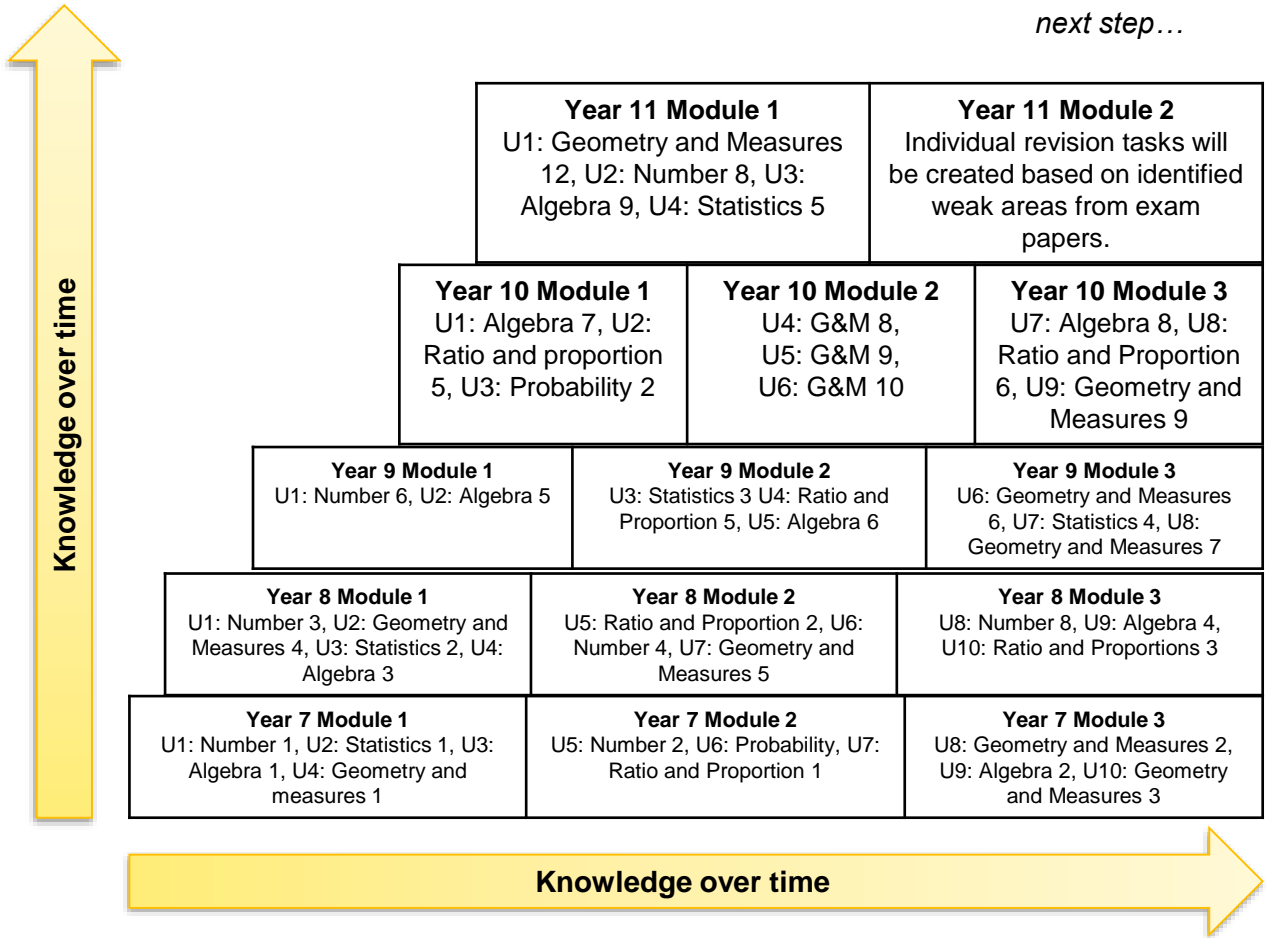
next step…

**Year 11 Module 1**
U1: Geometry and Measures 12, U2: Number 8, U3: Algebra 9, U4: Statistics 5

**Year 11 Module 2**
Individual revision tasks will be created based on identified weak areas from exam papers.

**Year 10 Module 1**
U1: Algebra 7, U2: Ratio and proportion 5, U3: Probability 2

**Year 10 Module 2**
U4: G&M 8, U5: G&M 9, U6: G&M 10

**Year 10 Module 3**
U7: Algebra 8, U8: Ratio and Proportion 6, U9: Geometry and Measures 9

**Year 9 Module 1**
U1: Number 6, U2: Algebra 5

**Year 9 Module 2**
U3: Statistics 3 U4: Ratio and Proportion 5, U5: Algebra 6

**Year 9 Module 3**
U6: Geometry and Measures 6, U7: Statistics 4, U8: Geometry and Measures 7

**Year 8 Module 1**
U1: Number 3, U2: Geometry and Measures 4, U3: Statistics 2, U4: Algebra 3

**Year 8 Module 2**
U5: Ratio and Proportion 2, U6: Number 4, U7: Geometry and Measures 5

**Year 8 Module 3**
U8: Number 8, U9: Algebra 4, U10: Ratio and Proportions 3

**Year 7 Module 1**
U1: Number 1, U2: Statistics 1, U3: Algebra 1, U4: Geometry and measures 1

**Year 7 Module 2**
U5: Number 2, U6: Probability, U7: Ratio and Proportion 1

**Year 7 Module 3**
U8: Geometry and Measures 2, U9: Algebra 2, U10: Geometry and Measures 3

Knowledge over time

Knowledge over time